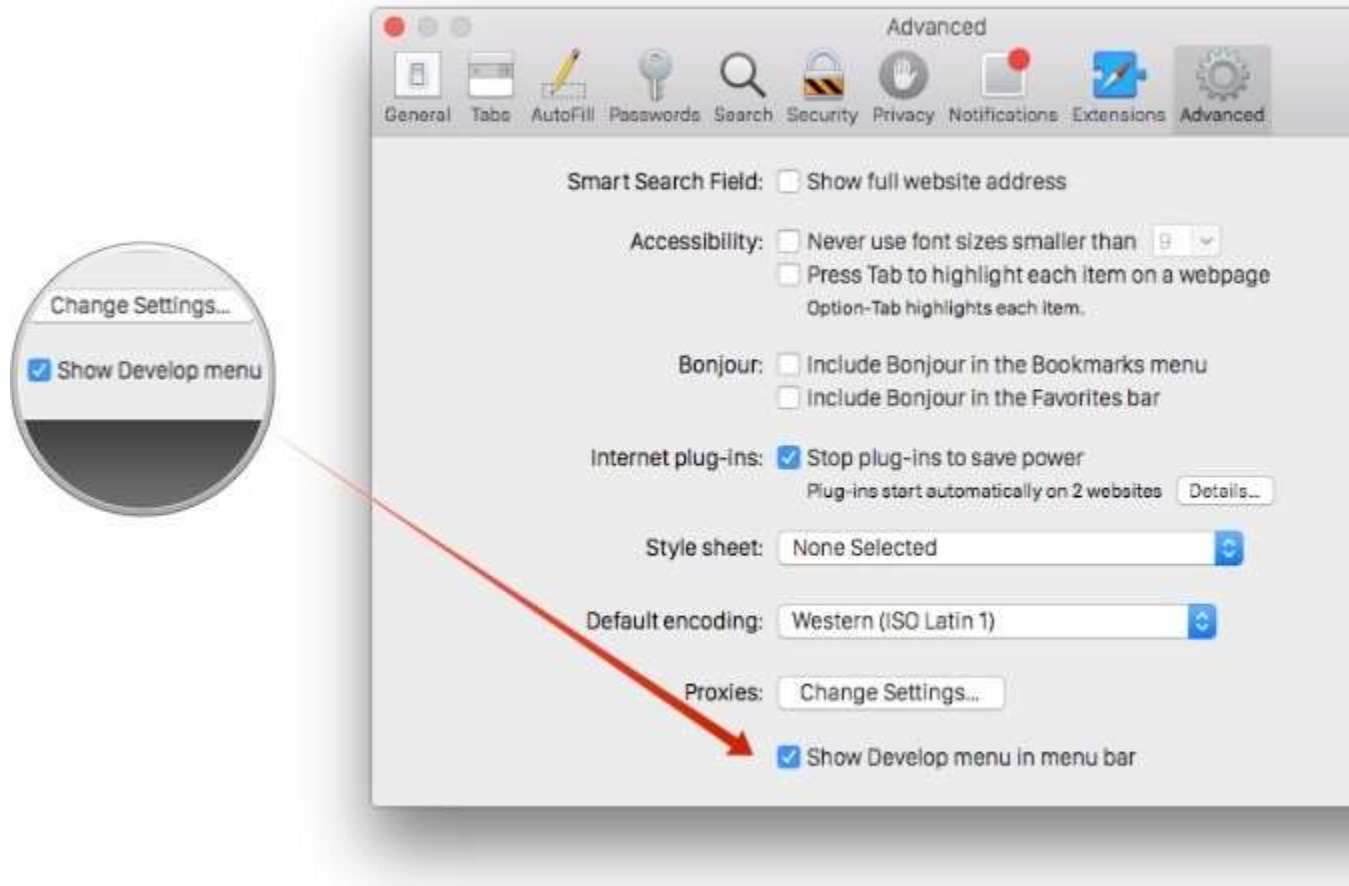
Change Settings...

Show Develop menu

Advanced

General Tabs AutoFill Passwords Search Security Privacy Notifications Extensions Advanced

Smart Search Field: Show full website address

Accessibility: Never use font sizes smaller than 9
Press Tab to highlight each item on a webpage
Option-Tab highlights each item.

Bonjour: Include Bonjour in the Bookmarks menu
Include Bonjour in the Favorites bar

Internet plug-ins: Stop plug-ins to save power
Plug-ins start automatically on 2 websites Details...

Style sheet: None Selected

Default encoding: Western (ISO Latin 1)

Proxies: Change Settings...

Show Develop menu in menu bar